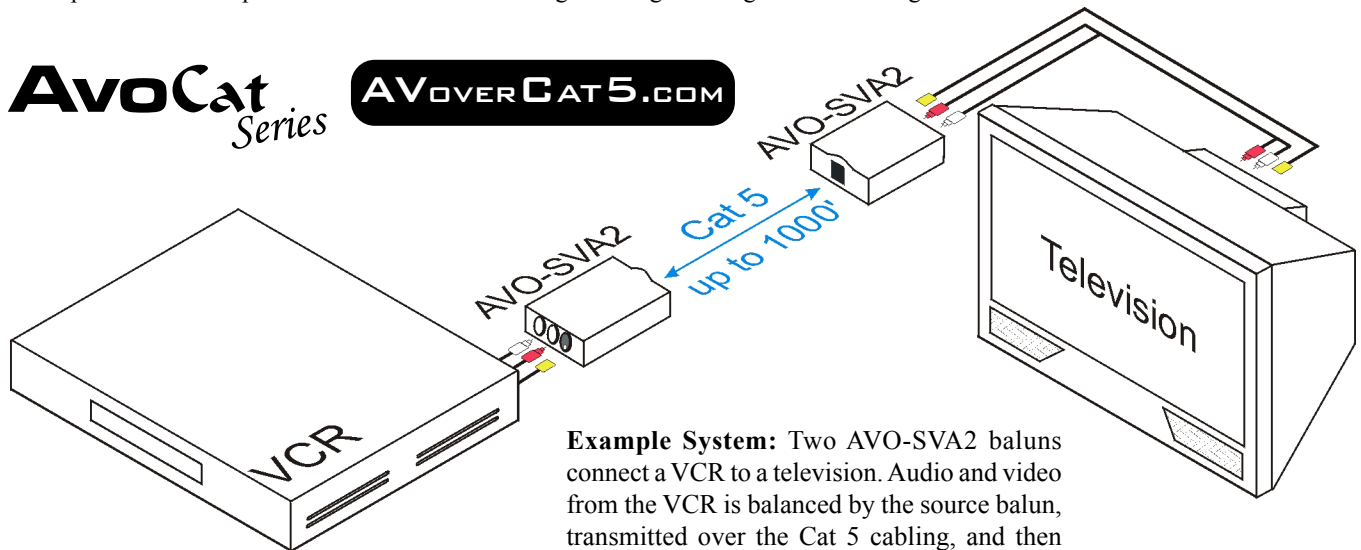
AvoCat Series

AVoverCat5.com

AVO-SVA2

AVO-SVA2

Cat 5 up to 1000'

Television

VCR

**Example System:** Two AVO-SVA2 baluns connect a VCR to a television. Audio and video from the VCR is balanced by the source balun, transmitted over the Cat 5 cabling, and then